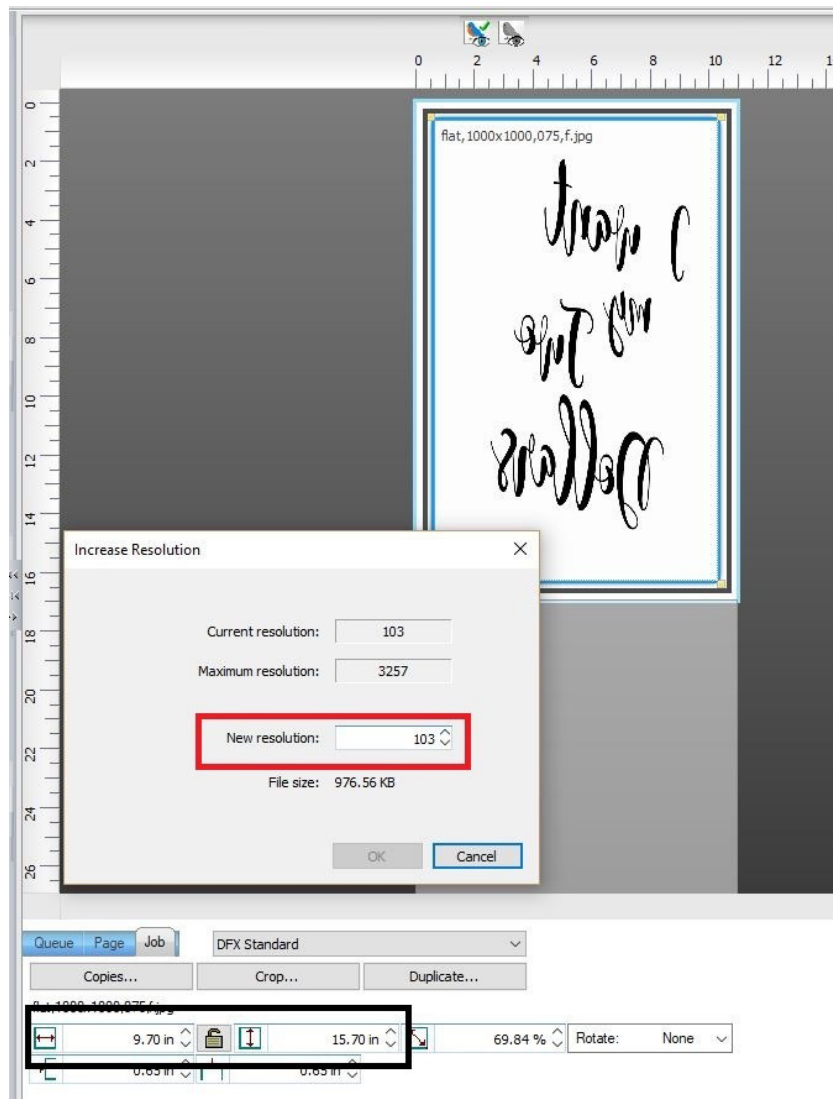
0 2 4 6 8 10 12

0 2 4 6 8 10 12 14 16 18 20 22 24 26

flat,1000x1000,075,f.jpg

I want my Two Dollars

Increase Resolution

Current resolution: 103

Maximum resolution: 3257

New resolution: 103

File size: 976.56 KB

OK Cancel

Queue Page Job DFX Standard

Copies... Crop... Duplicate...

flat,1000x1000,075,f.jpg

9.70 in 15.70 in 69.84 % Rotate: None

0.65 in 0.65 in